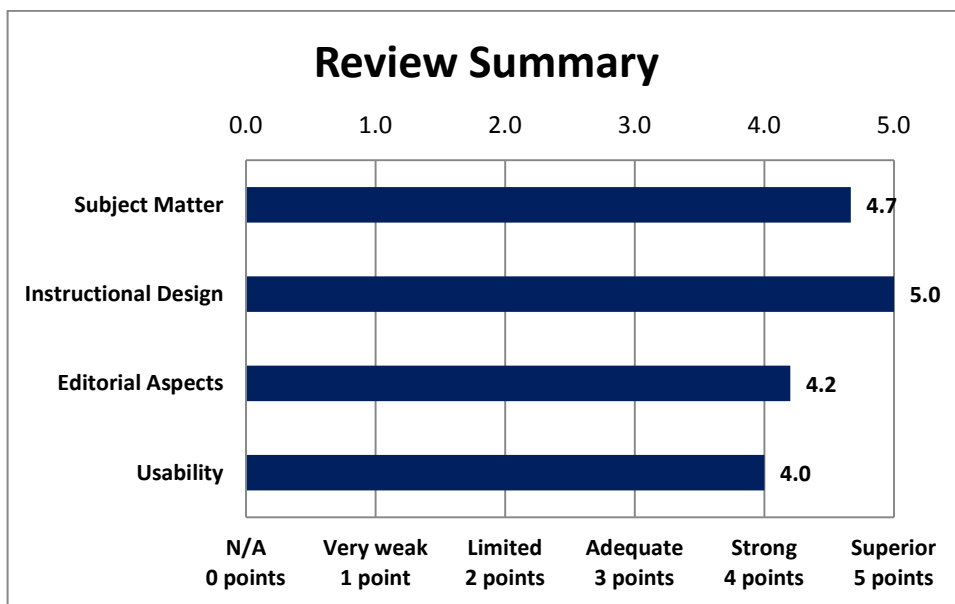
Review Summary

0.0 1.0 2.0 3.0 4.0 5.0

Subject Matter 4.7

Instructional Design 5.0

Editorial Aspects 4.2

Usability 4.0

N/A 0 points
Very weak 1 point
Limited 2 points
Adequate 3 points
Strong 4 points
Superior 5 points